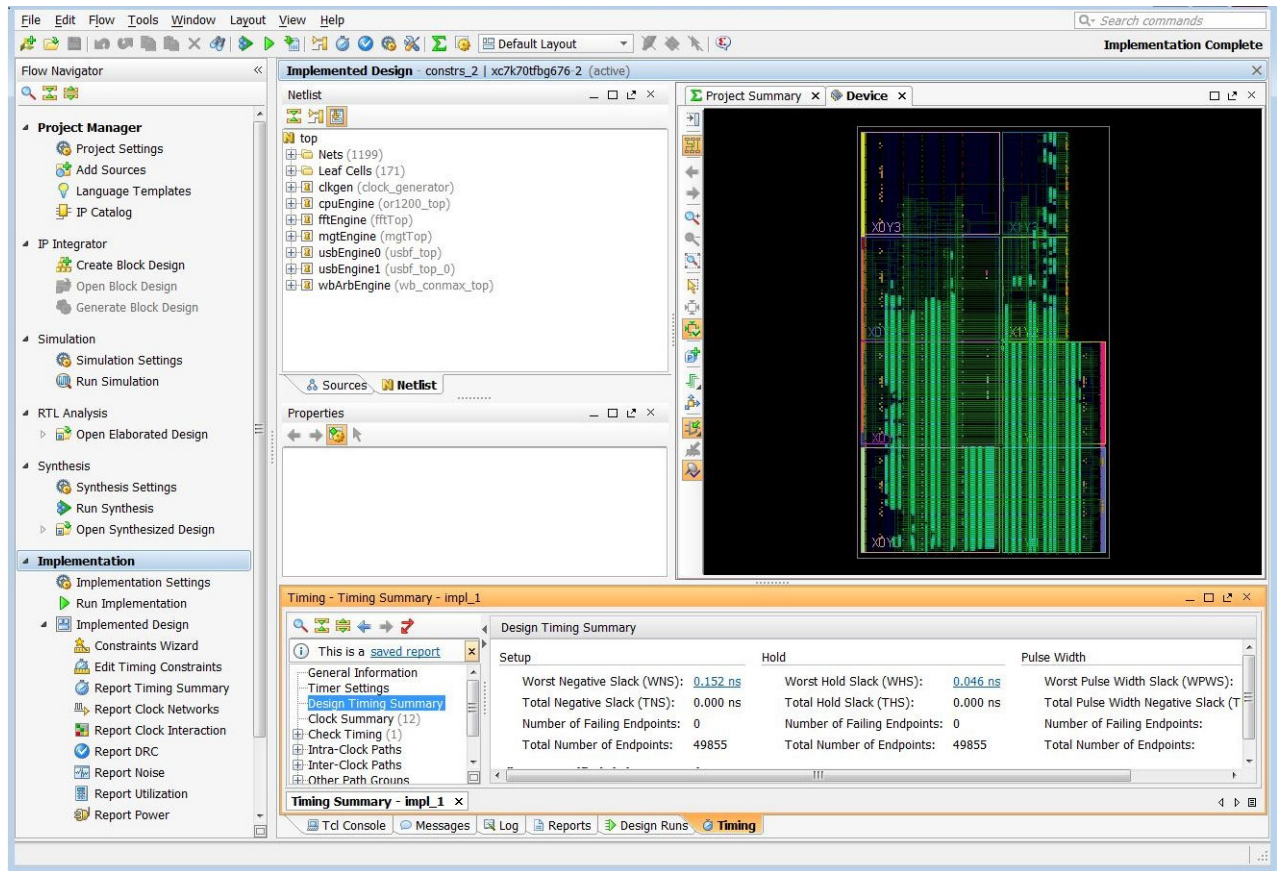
File Edit Flow Tools Window Layout View Help

Search commands

Default Layout

Implementation Complete

Flow Navigator

Implemented Design - constrs_2 | xc7k70tfbg676-2 (active)

Project Manager
Project Settings
Add Sources
Language Templates
IP Catalog

IP Integrator
Create Block Design
Open Block Design
Generate Block Design

Simulation
Simulation Settings
Run Simulation

RTL Analysis
Open Elaborated Design

Synthesis
Synthesis Settings
Run Synthesis
Open Synthesized Design

Implementation
Implementation Settings
Run Implementation
Implemented Design
Constraints Wizard
Edit Timing Constraints
Report Timing Summary
Report Clock Networks
Report Clock Interaction
Report DRC
Report Noise
Report Utilization
Report Power

Netlist

top
Nets (1199)
Leaf Cells (171)
clkgen (clock_generator)
cpuEngine (or1200_top)
fftEngine (fftTop)
mgtEngine (mgtTop)
usbEngine0 (usbf_top)
usbEngine1 (usbf_top_0)
wbArbEngine (wb_conmax_top)

Sources Netlist

Properties

Project Summary Device

X0Y3 X1Y3 X0 X1Y2 X0 X0Y1

Timing - Timing Summary - impl_1

This is a saved report

General Information
Timer Settings
Design Timing Summary
Clock Summary (12)
Check Timing (1)
Intra-Clock Paths
Inter-Clock Paths
Other Path Groups

Design Timing Summary

| Setup | | Hold | | Pulse Width | |
|---|---|---|---|---|---|
| Worst Negative Slack (WNS): | 0.152 ns | Worst Hold Slack (WHS): | 0.046 ns | Worst Pulse Width Slack (WPWS): | |
| Total Negative Slack (TNS): | 0.000 ns | Total Hold Slack (THS): | 0.000 ns | Total Pulse Width Negative Slack (T | |
| Number of Failing Endpoints: | 0 | Number of Failing Endpoints: | 0 | Number of Failing Endpoints: | |
| Total Number of Endpoints: | 49855 | Total Number of Endpoints: | 49855 | Total Number of Endpoints: | |

Timing Summary - impl_1

Tcl Console Messages Log Reports Design Runs Timing